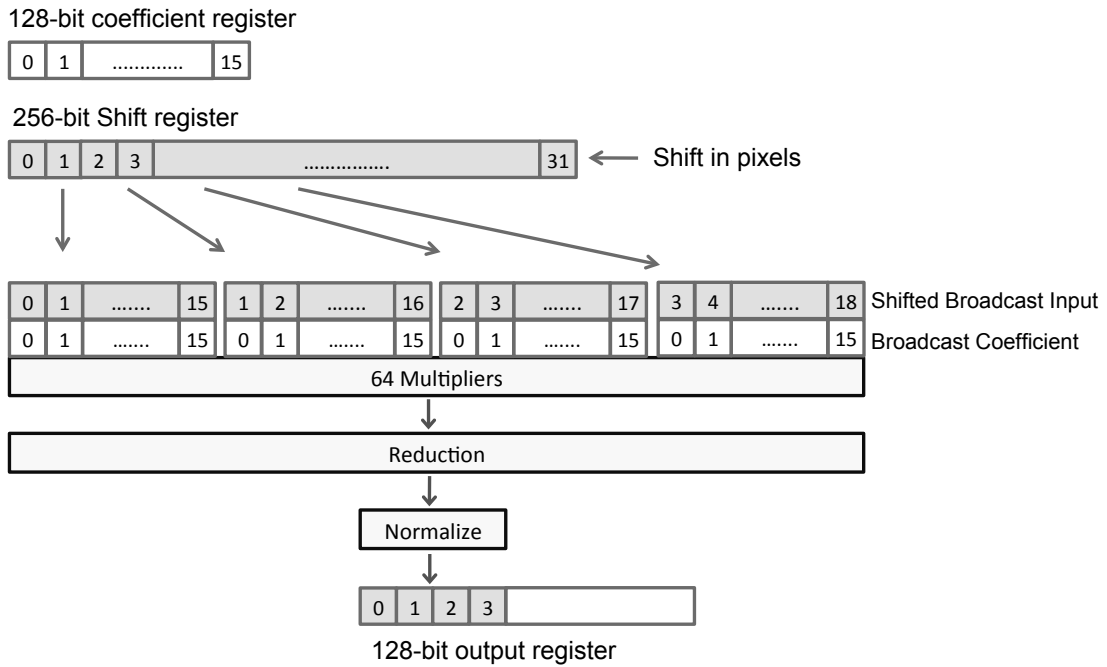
128-bit coefficient register

| 0 | 1 | ............ | 15 |
|---|---|---|---|

256-bit Shift register

| 0 | 1 | 2 | 3 | ............... | 31 |
|---|---|---|---|---|---|

Shift in pixels

| 0 | 1 | ....... | 15 | 1 | 2 | ....... | 16 | 2 | 3 | ....... | 17 | 3 | 4 | ....... | 18 | Shifted Broadcast Input |
|---|---|---|---|---|---|---|---|---|---|---|---|---|---|---|---|---|
| 0 | 1 | ....... | 15 | 0 | 1 | ....... | 15 | 0 | 1 | ....... | 15 | 0 | 1 | ....... | 15 | Broadcast Coefficient |

64 Multipliers

Reduction

Normalize

| 0 | 1 | 2 | 3 | |
|---|---|---|---|---|

128-bit output register